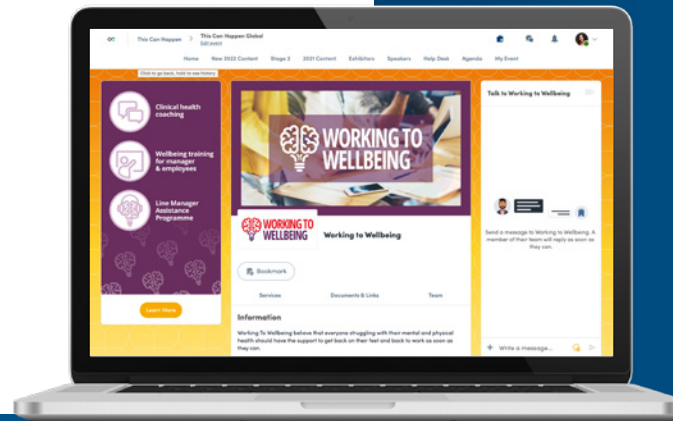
This Can Happen > This Can Happen Global
Edit event

Home New 2022 Content Stage 2 2021 Content Exhibitors Speakers Help Desk Agenda My Event

Click to go back, hold to see history

Clinical health coaching

Wellbeing training for manager & employees

Line Manager Assistance Programme

Learn More

WORKING TO WELLBEING

WORKING TO WELLBEING

Working to Wellbeing

Bookmark

Services Documents & Links Team

Information

Working To Wellbeing believe that everyone struggling with their mental and physical health should have the support to get back on their feet and back to work as soon as they can.

Talk to Working to Wellbeing

Send a message to Working to Wellbeing. A member of their team will reply as soon as they can.

Write a message...